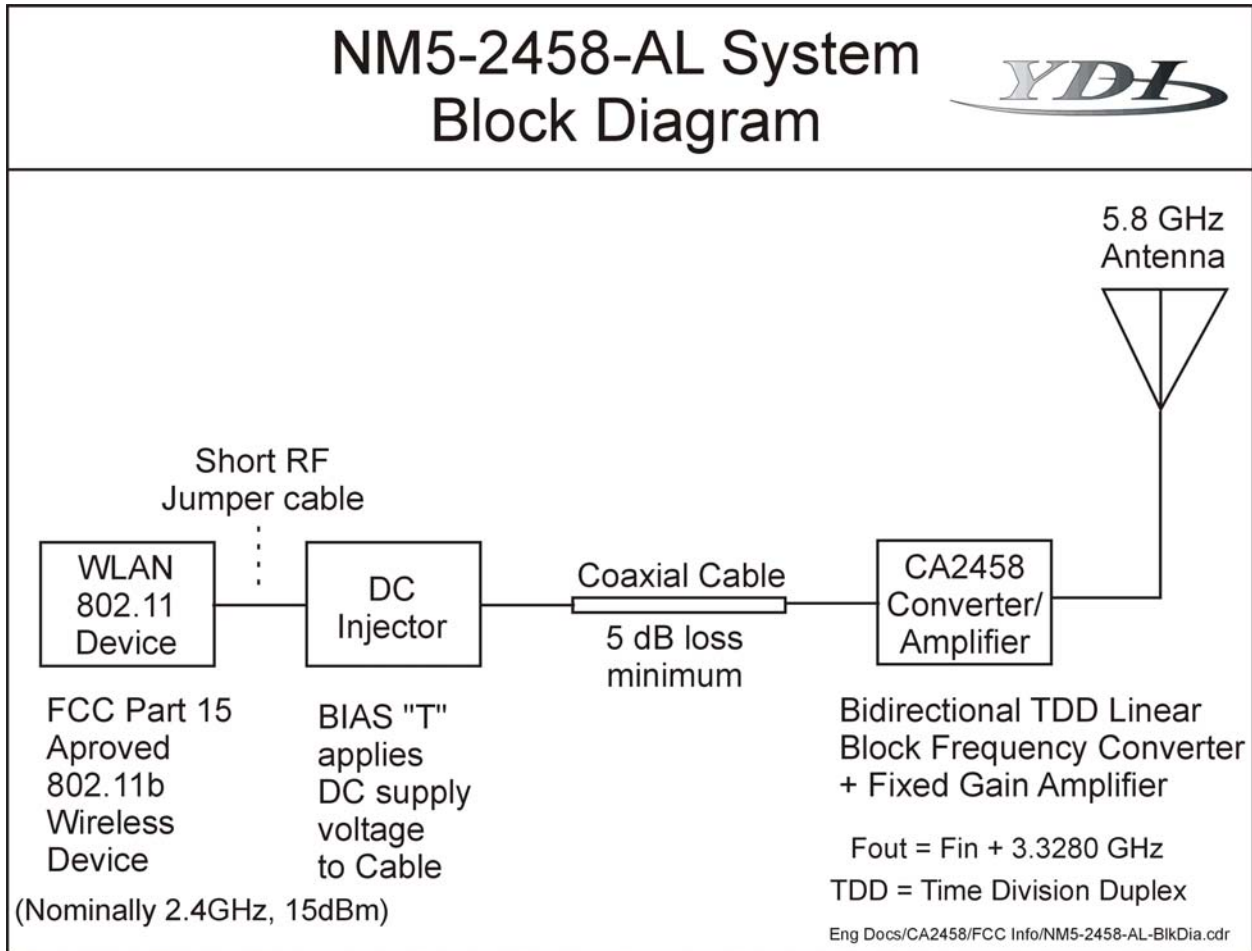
NM5-2458-AL System
Block Diagram

YDI

5.8 GHz
Antenna

Short RF
Jumper cable

WLAN
802.11
Device

DC
Injector

Coaxial Cable

5 dB loss
minimum

CA2458
Converter/
Amplifier

FCC Part 15
Aproved
802.11b
Wireless
Device

(Nominally 2.4GHz, 15dBm)

BIAS "T"
applies
DC supply
voltage
to Cable

Bidirectional TDD Linear
Block Frequency Converter
+ Fixed Gain Amplifier

Fout = Fin + 3.3280 GHz

TDD = Time Division Duplex

Eng Docs/CA2458/FCC Info/NM5-2458-AL-BlkDia.cdr